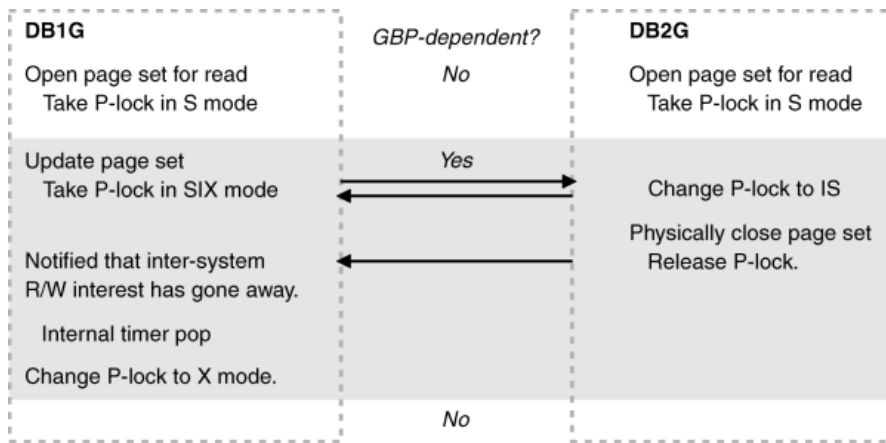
DB1G

Open page set for read
Take P-lock in S mode

Update page set
Take P-lock in SIX mode

Notified that inter-system R/W interest has gone away.

Internal timer pop

Change P-lock to X mode.

GBP-dependent?

No

Yes

No

DB2G

Open page set for read
Take P-lock in S mode

Change P-lock to IS

Physically close page set
Release P-lock.